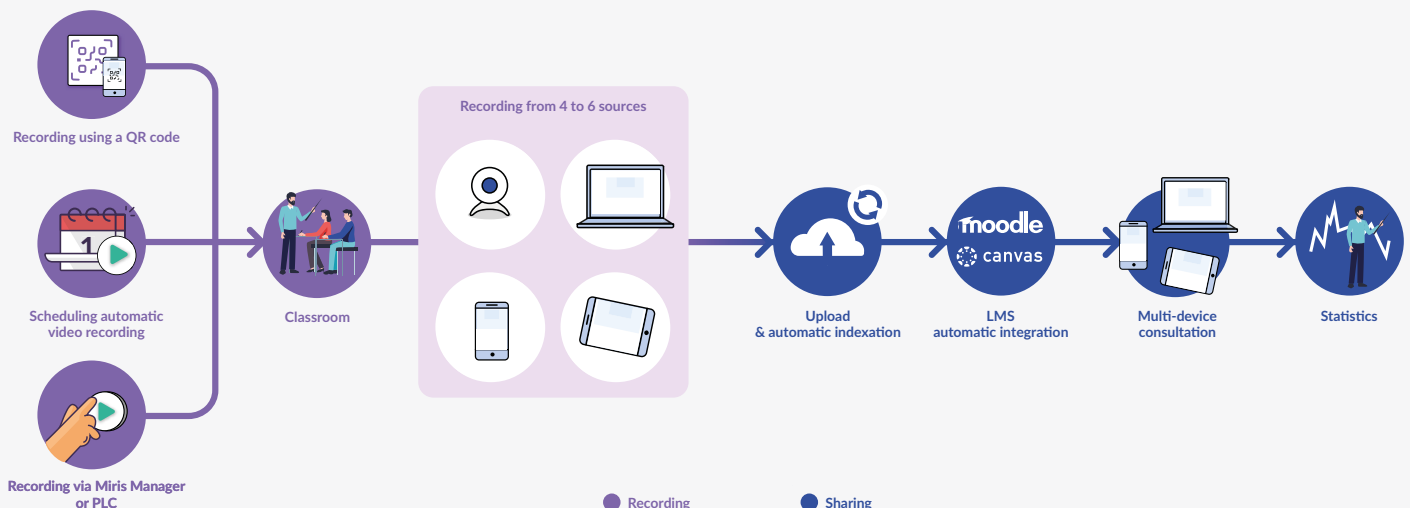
Recording using a QR code

Scheduling automatic video recording

Recording via Miris Manager or PLC

Classroom

Recording from 4 to 6 sources

Upload
& automatic indexation

moodle

canvas

LMS
automatic integration

Multi-device consultation

Statistics

Recording

Sharing